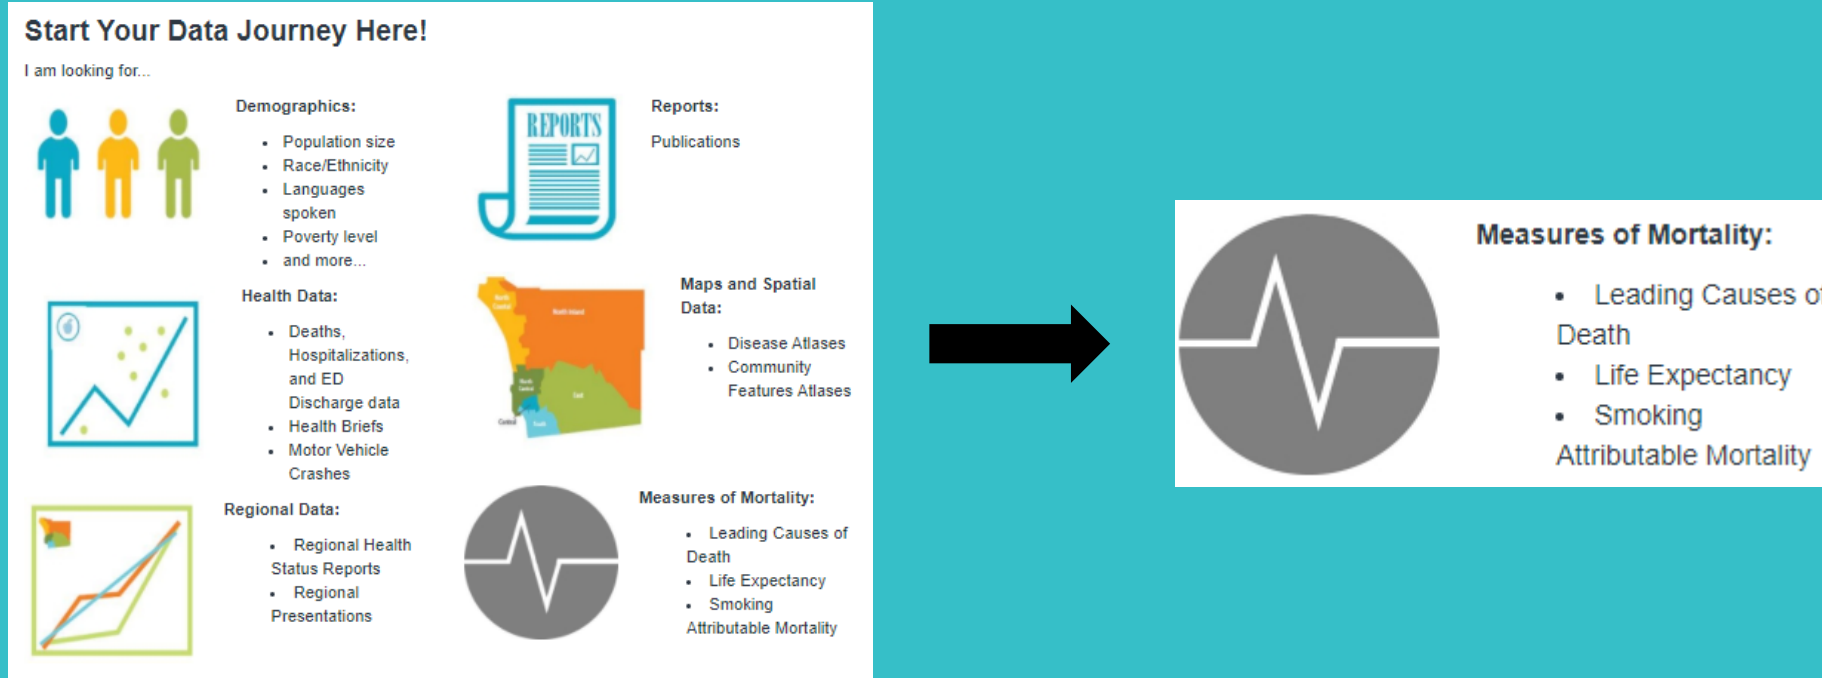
Start Your Data Journey Here!

I am looking for...

Demographics:

- Population size
- Race/Ethnicity
- Languages spoken
- Poverty level
- and more...

REPORTS

Reports:

Publications

Health Data:

- Deaths, Hospitalizations, and ED Discharge data
- Health Briefs
- Motor Vehicle Crashes

Maps and Spatial Data:

- Disease Atlases
- Community Features Atlases

Regional Data:

- Regional Health Status Reports
- Regional Presentations

Measures of Mortality:

- Leading Causes of Death
- Life Expectancy
- Smoking Attributable Mortality

Measures of Mortality:

- Leading Causes o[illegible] Death
- Life Expectancy
- Smoking Attributable Mortality